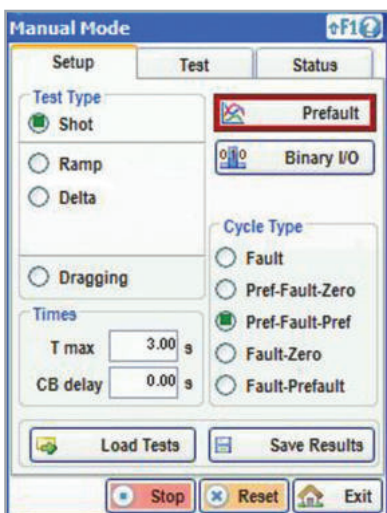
Manual Mode
↑F1?

Setup
Test
Status

Test Type
Shot
Ramp
Delta
Dragging

Prefault
Binary I/O

Cycle Type
Fault
Pref-Fault-Zero
Pref-Fault-Pref
Fault-Zero
Fault-Prefault

Times
T max 3.00 s
CB delay 0.00 s

Load Tests
Save Results

Stop
Reset
Exit